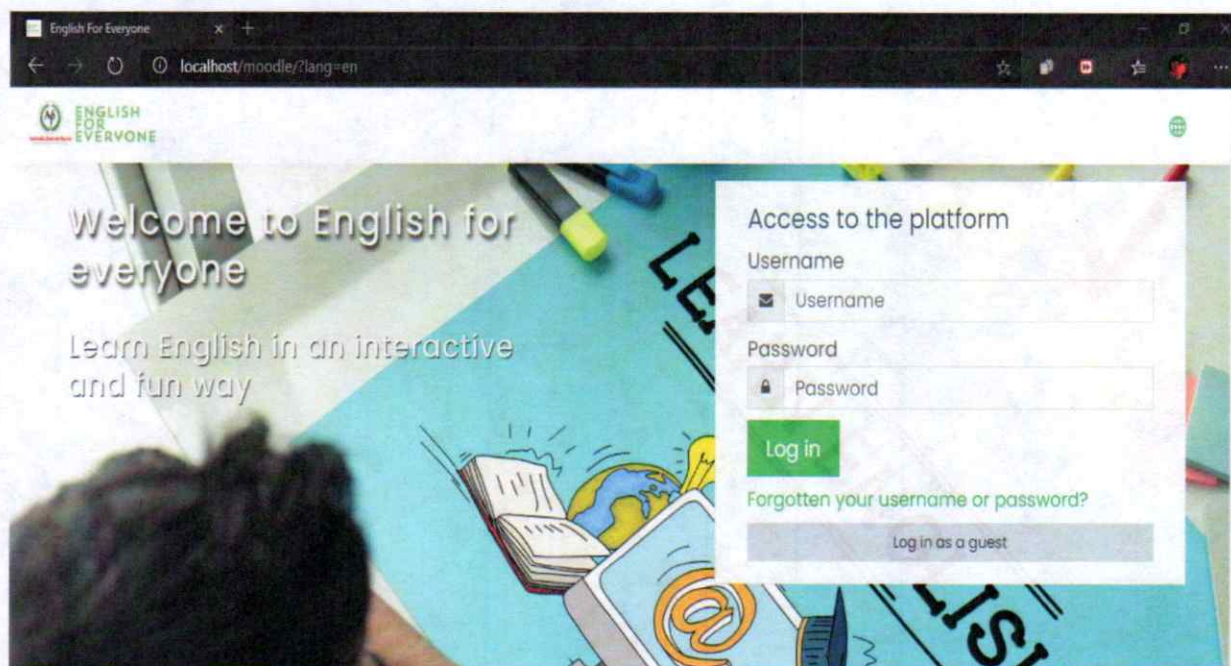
English For Everyone

localhost/moodle/?lang=en

ENGLISH FOR EVERYONE

Welcome to English for everyone

Learn English in an interactive and fun way

Access to the platform

Username

Username

Password

Password

Log in

Forgotten your username or password?

Log in as a guest